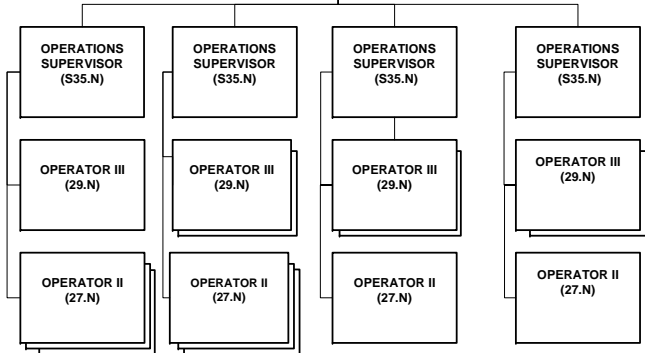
OPERATIONS SUPERVISOR
(S35.N)

OPERATOR III
(29.N)

OPERATOR II
(27.N)

OPERATIONS SUPERVISOR
(S35.N)

OPERATOR III
(29.N)

OPERATOR II
(27.N)

OPERATIONS SUPERVISOR
(S35.N)

OPERATOR III
(29.N)

OPERATOR II
(27.N)

OPERATIONS SUPERVISOR
(S35.N)

OPERATOR III
(29.N)

OPERATOR II
(27.N)